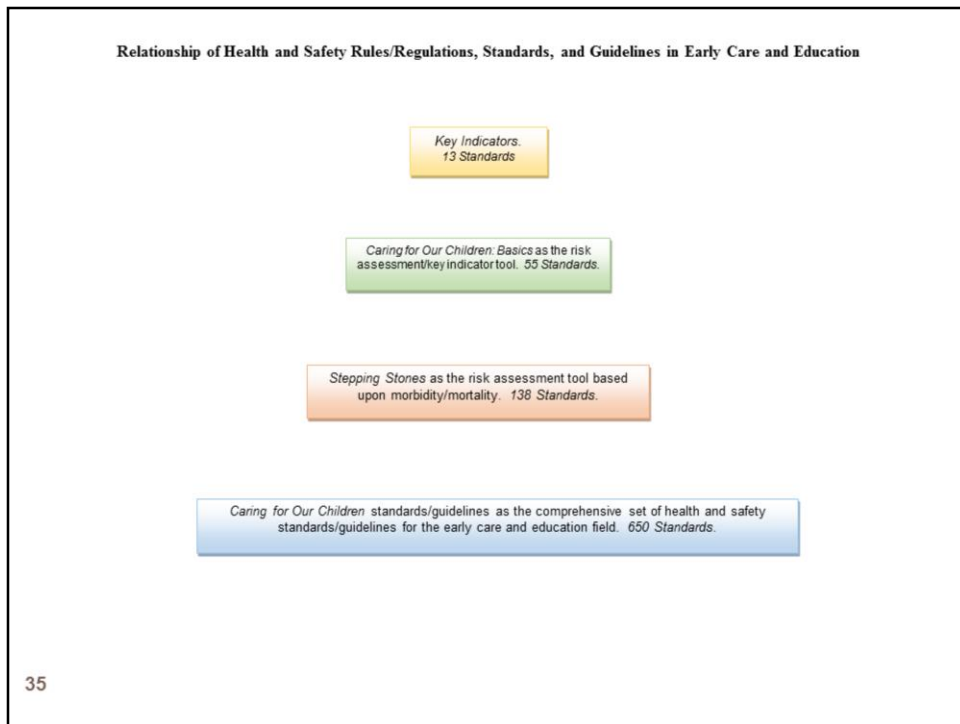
Relationship of Health and Safety Rules/Regulations, Standards, and Guidelines in Early Care and Education

Key Indicators.
13 Standards

Caring for Our Children: Basics as the risk assessment/key indicator tool. 55 Standards.

Stepping Stones as the risk assessment tool based upon morbidity/mortality. 138 Standards.

Caring for Our Children standards/guidelines as the comprehensive set of health and safety standards/guidelines for the early care and education field. 650 Standards.

35